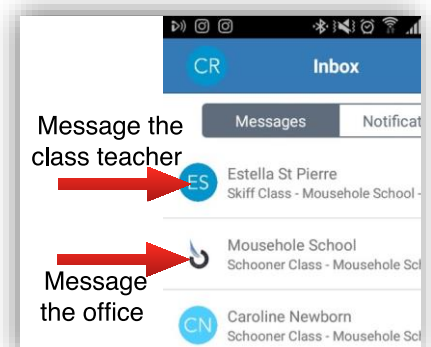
CR
Inbox
Messages
Notificat

Message the class teacher

ES
Estella St Pierre
Skiff Class - Mousehole School -

Mousehole School
Schooner Class - Mousehole Sc

Message the office

CN
Caroline Newborn
Schooner Class - Mousehole Sc